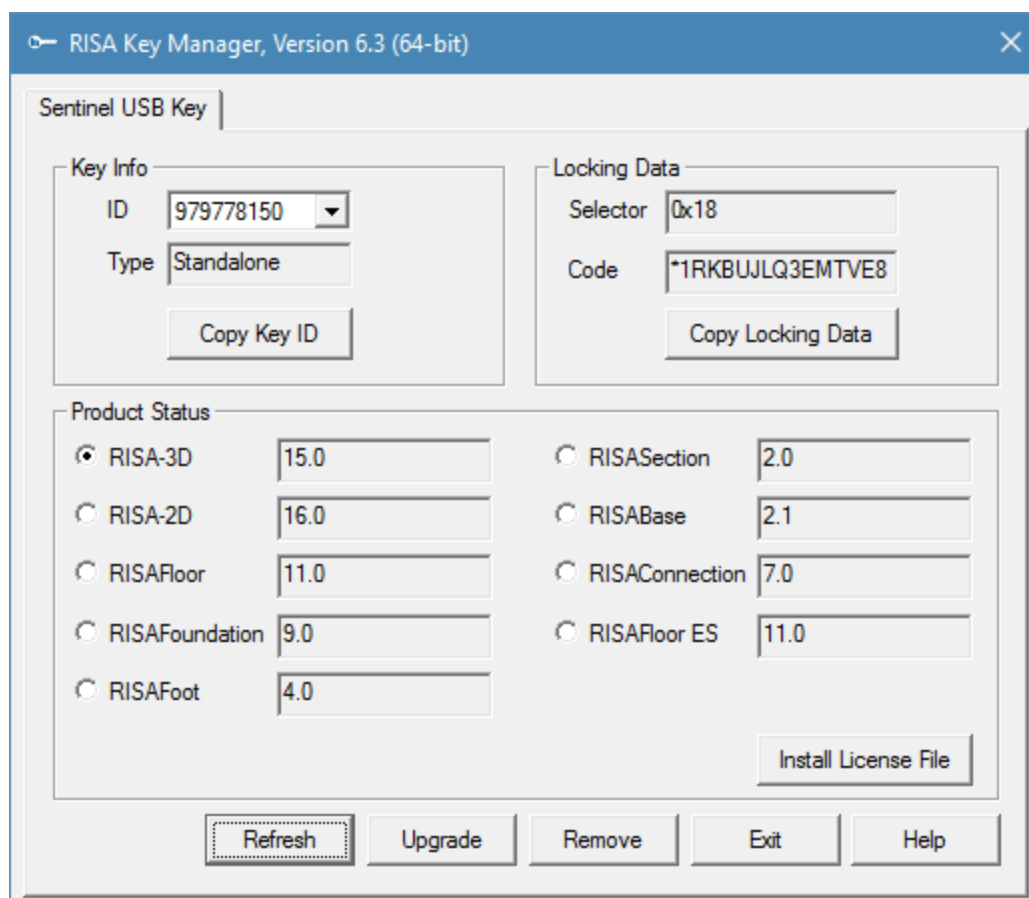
RISA Key Manager, Version 6.3 (64-bit)

Sentinel USB Key

Key Info
ID 979778150
Type Standalone
Copy Key ID

Locking Data
Selector 0x18
Code *1RKBUJLQ3EMTVE8
Copy Locking Data

Product Status
RISA-3D 15.0
RISA-2D 16.0
RISAFloor 11.0
RISAFoundation 9.0
RISAFoot 4.0
RISASection 2.0
RISABase 2.1
RISAConnection 7.0
RISAFloor ES 11.0

Install License File

Refresh Upgrade Remove Exit Help